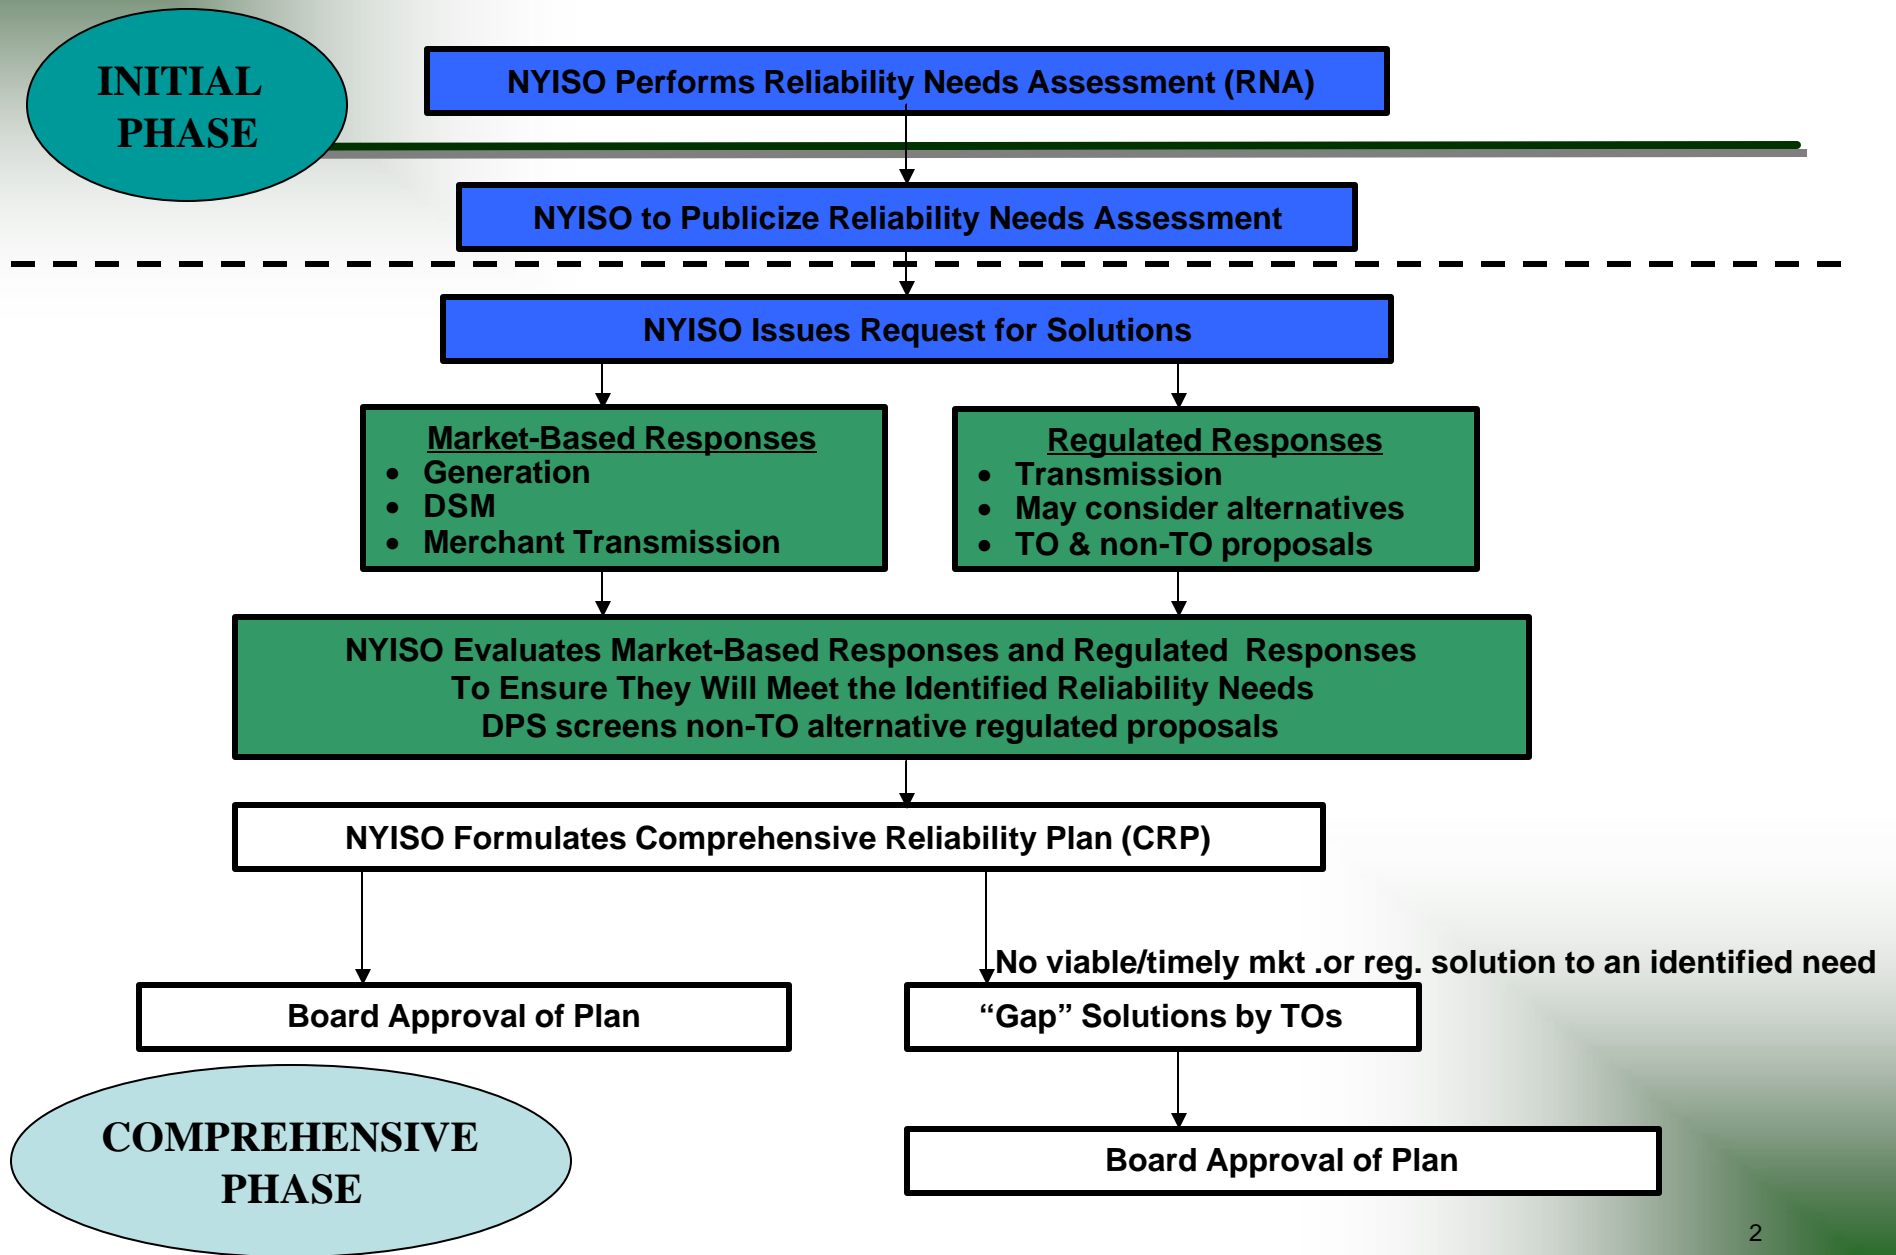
INITIAL PHASE

NYISO Performs Reliability Needs Assessment (RNA)

NYISO to Publicize Reliability Needs Assessment

NYISO Issues Request for Solutions

Market-Based Responses
- Generation
- DSM
- Merchant Transmission

Regulated Responses
- Transmission
- May consider alternatives
- TO & non-TO proposals

NYISO Evaluates Market-Based Responses and Regulated Responses To Ensure They Will Meet the Identified Reliability Needs DPS screens non-TO alternative regulated proposals

NYISO Formulates Comprehensive Reliability Plan (CRP)

No viable/timely mkt .or reg. solution to an identified need

Board Approval of Plan

“Gap” Solutions by TOs

COMPREHENSIVE PHASE

Board Approval of Plan

2